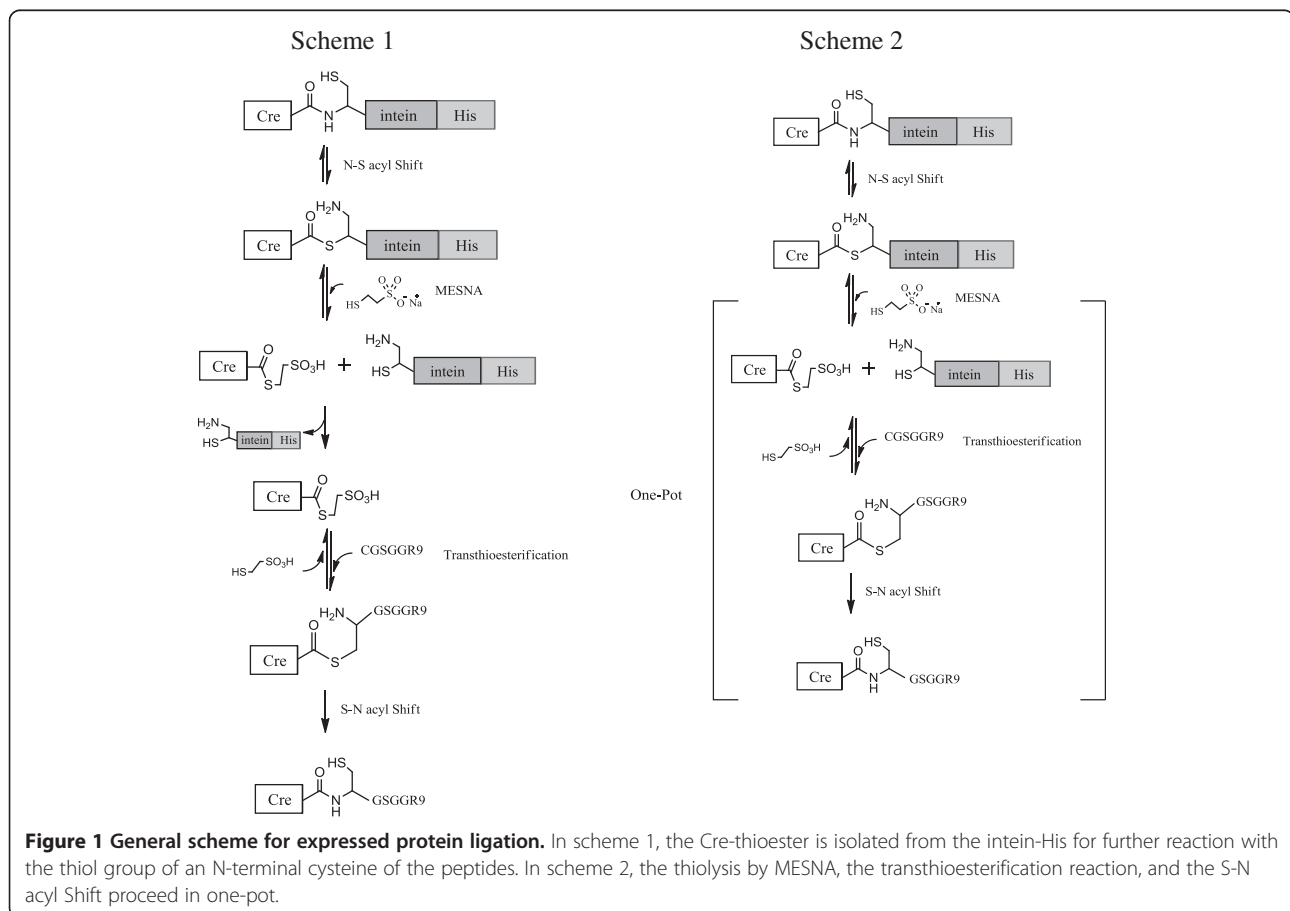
Scheme 1

Cre HS O N H intein His

N-S acyl Shift

Cre H$_2$N O S intein His

HS S O O O Na MESNA

Cre O S SO$_3$H + H$_2$N HS intein His

H$_2$N HS intein His

Cre O S SO$_3$H

HS SO$_3$H CGSGGR9 Transthioesterification

Cre O S H$_2$N GSGGR9

S-N acyl Shift

Cre O N H HS GSGGR9

Scheme 2

Cre HS O N H intein His

N-S acyl Shift

Cre H$_2$N O S intein His

HS S O O O Na MESNA

Cre O S SO$_3$H + H$_2$N HS intein His

HS SO$_3$H CGSGGR9 Transthioesterification

One-Pot

Cre O S H$_2$N GSGGR9

S-N acyl Shift

Cre O N H HS GSGGR9

**Figure 1 General scheme for expressed protein ligation.** In scheme 1, the Cre-thioester is isolated from the intein-His for further reaction with the thiol group of an N-terminal cysteine of the peptides. In scheme 2, the thiolysis by MESNA, the transthioesterification reaction, and the S-N acyl Shift proceed in one-pot.